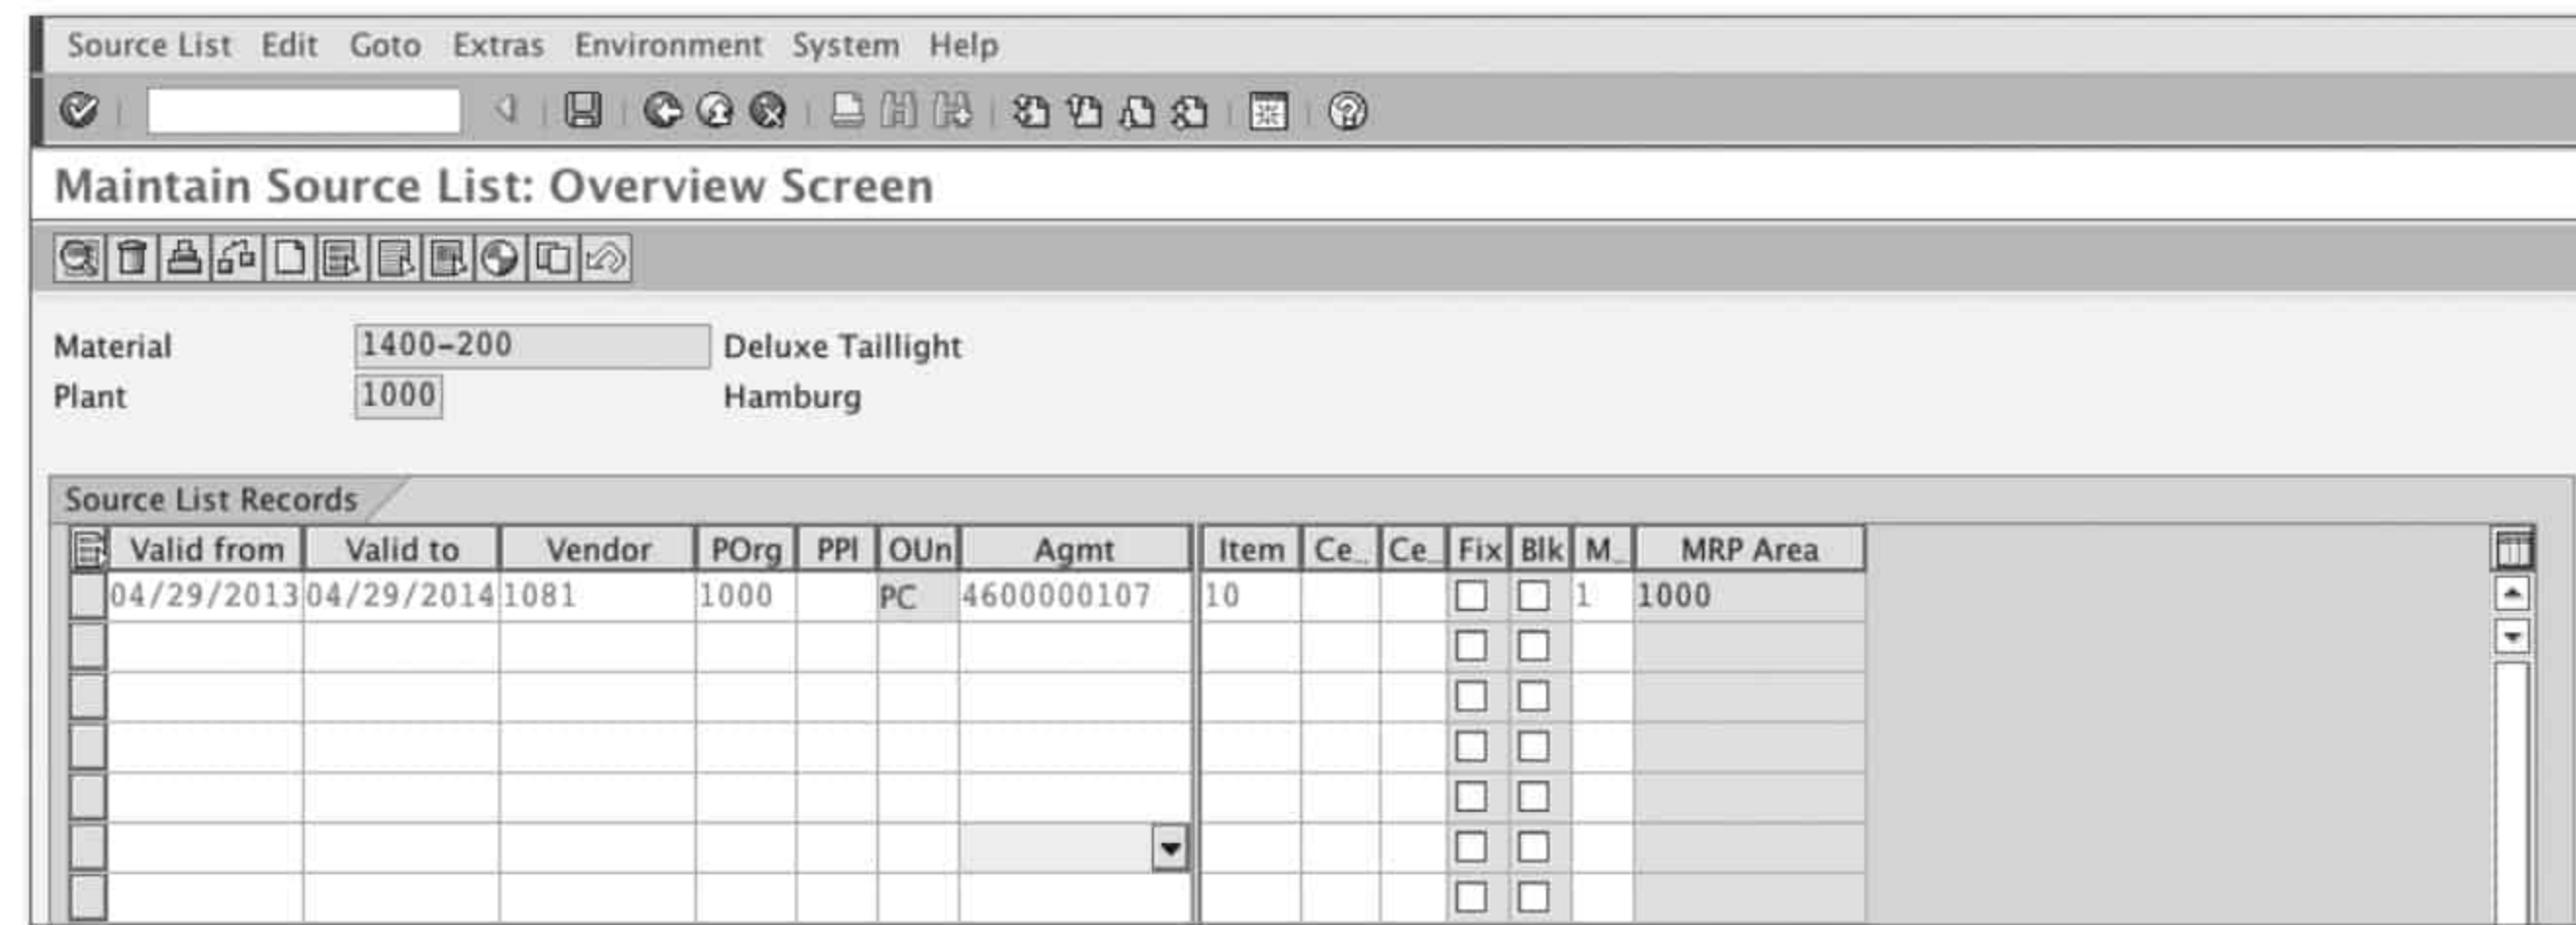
Source List Edit Goto Extras Environment System Help

Maintain Source List: Overview Screen

Material 1400-200 Deluxe Taillight
Plant 1000 Hamburg

Source List Records

| Valid from | Valid to | Vendor | POrg | PPl | OUn | Agmt | Item | Ce_ | Ce_ | Fix | Blk | M_ | MRP Area |
|---|---|---|---|---|---|---|---|---|---|---|---|---|---|
| 04/29/2013 | 04/29/2014 | 1081 | 1000 | | PC | 4600000107 | 10 | | | ☐ | ☐ | 1 | 1000 |
| | | | | | | | | | | ☐ | ☐ | | |
| | | | | | | | | | | ☐ | ☐ | | |
| | | | | | | | | | | ☐ | ☐ | | |
| | | | | | | | | | | ☐ | ☐ | | |
| | | | | | | | | | | ☐ | ☐ | | |
| | | | | | | | | | | ☐ | ☐ | | |